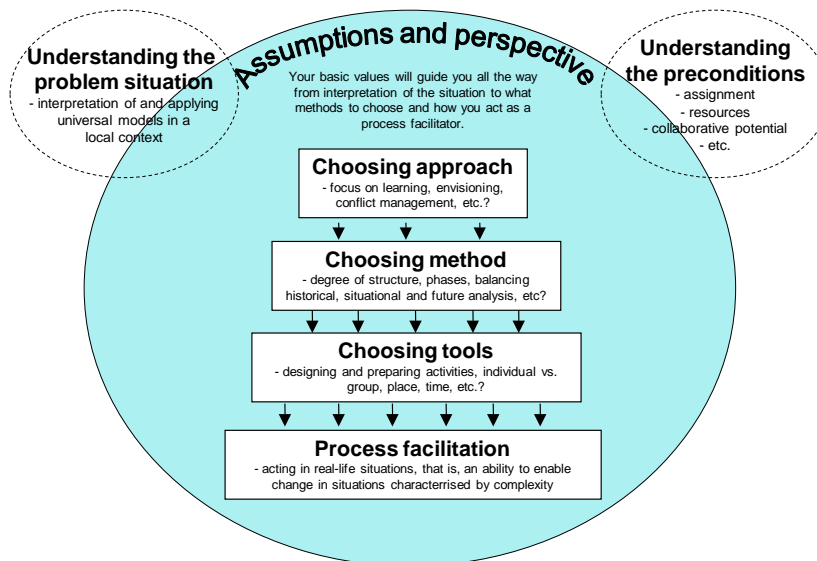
Understanding the problem situation
- interpretation of and applying universal models in a local context

Assumptions and perspective

Your basic values will guide you all the way from interpretation of the situation to what methods to choose and how you act as a process facilitator.

Understanding the preconditions
- assignment
- resources
- collaborative potential
- etc.

Choosing approach
- focus on learning, envisioning, conflict management, etc.?

Choosing method
- degree of structure, phases, balancing historical, situational and future analysis, etc?

Choosing tools
- designing and preparing activities, individual vs. group, place, time, etc.?

Process facilitation
- acting in real-life situations, that is, an ability to enable change in situations charcterrised by complexity